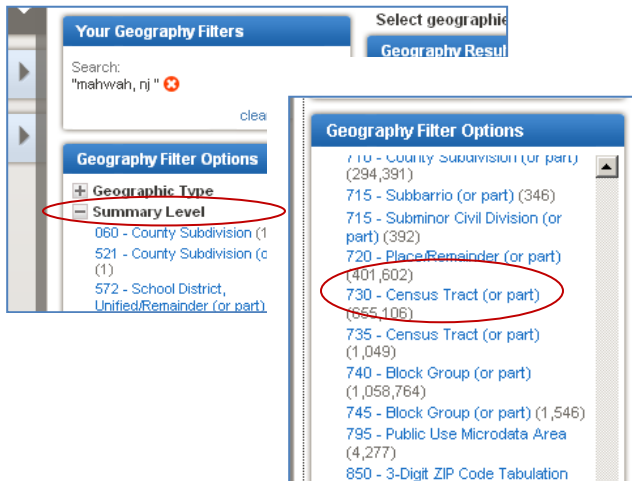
Your Geography Filters

Search:
"mahwah, nj"

clea

Select geographie

Geography Resul

Geography Filter Options

Geographic Type

Summary Level

060 - County Subdivision (1

521 - County Subdivision (o (1)

572 - School District, Unified/Remainder (or part)

Geography Filter Options

710 - County Subdivision (or part) (294,391)

715 - Subbarrio (or part) (346)

715 - Subminor Civil Division (or part) (392)

720 - Place/Remainder (or part) (401,602)

730 - Census Tract (or part) (665,106)

735 - Census Tract (or part) (1,049)

740 - Block Group (or part) (1,058,764)

745 - Block Group (or part) (1,546)

795 - Public Use Microdata Area (4,277)

850 - 3-Digit ZIP Code Tabulation